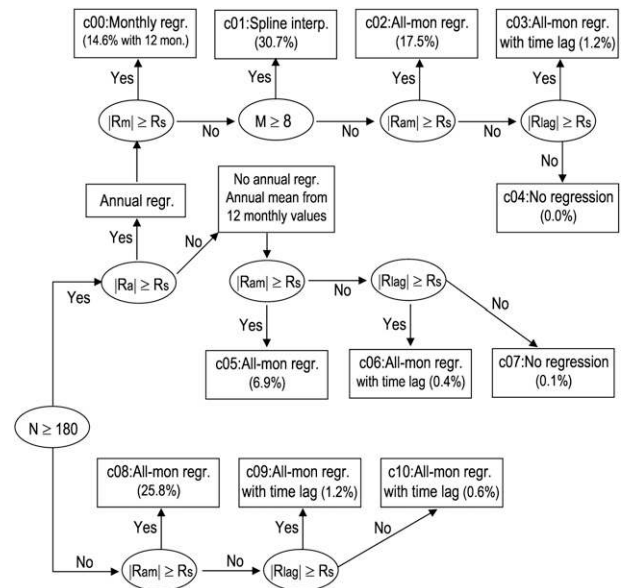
c00:Monthly regr. (14.6% with 12 mon.)

c01:Spline interp. (30.7%)

c02:All-mon regr. (17.5%)

c03:All-mon regr. with time lag (1.2%)

Yes

Yes

Yes

Yes

$|R_m| \geq R_s$

No

$M \geq 8$

No

$|R_{am}| \geq R_s$

No

$|R_{lag}| \geq R_s$

No

c04:No regression (0.0%)

Annual regr.

No annual regr. Annual mean from 12 monthly values

Yes

No

$|R_a| \geq R_s$

Yes

$|R_{am}| \geq R_s$

No

$|R_{lag}| \geq R_s$

No

Yes

Yes

c05:All-mon regr. (6.9%)

c06:All-mon regr. with time lag (0.4%)

c07:No regression (0.1%)

$N \geq 180$

c08:All-mon regr. (25.8%)

c09:All-mon regr. with time lag (1.2%)

c10:All-mon regr. with time lag (0.6%)

Yes

Yes

No

No

$|R_{am}| \geq R_s$

No

$|R_{lag}| \geq R_s$